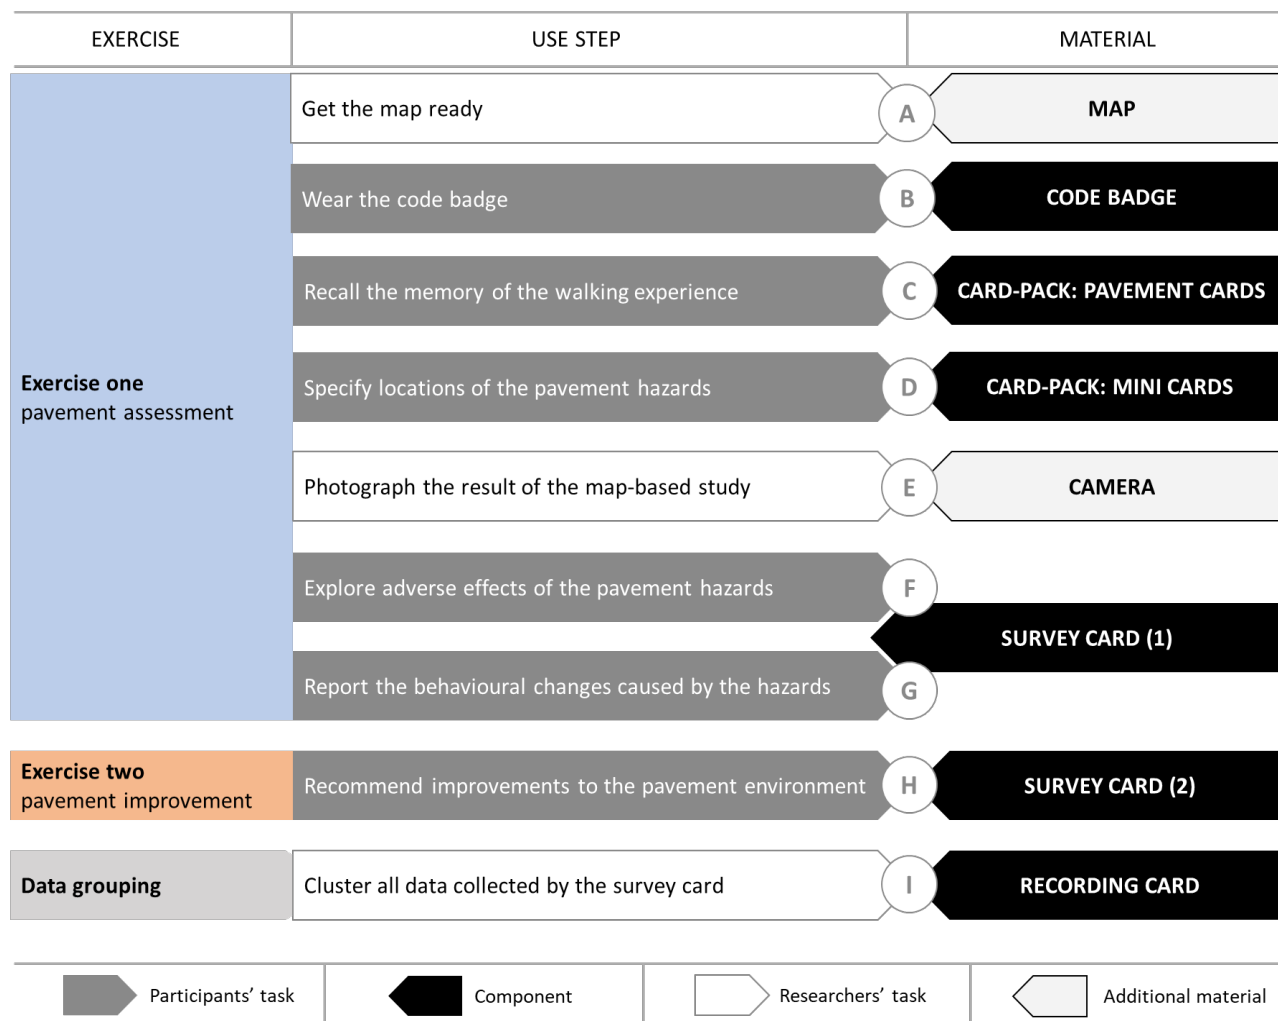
| EXERCISE | USE STEP | | MATERIAL |
|---|---|---|---|
| **Exercise one** pavement assessment | Get the map ready | A | **MAP** |
| | Wear the code badge | B | **CODE BADGE** |
| | Recall the memory of the walking experience | C | **CARD-PACK: PAVEMENT CARDS** |
| | Specify locations of the pavement hazards | D | **CARD-PACK: MINI CARDS** |
| | Photograph the result of the map-based study | E | **CAMERA** |
| | Explore adverse effects of the pavement hazards | F | **SURVEY CARD (1)** |
| | Report the behavioural changes caused by the hazards | G | |
| **Exercise two** pavement improvement | Recommend improvements to the pavement environment | H | **SURVEY CARD (2)** |
| **Data grouping** | Cluster all data collected by the survey card | I | **RECORDING CARD** |

Participants' task
Component
Researchers' task
Additional material